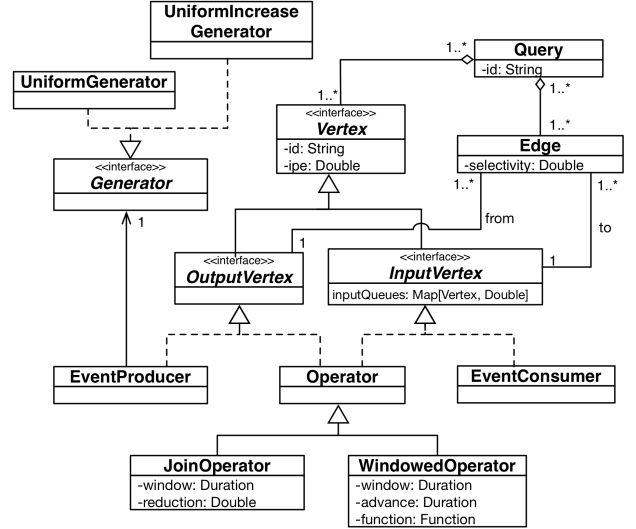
UniformIncrease Generator

UniformGenerator

<<interface>>
Generator

1

1..*

Query
-id: String

1..*

1..*

<<interface>>
Vertex
-id: String
-ipe: Double

1..*

Edge
-selectivity: Double

1..*

1..*

from

to

1

1

<<interface>>
OutputVertex

<<interface>>
InputVertex
inputQueues: Map[Vertex, Double]

EventProducer

Operator

EventConsumer

JoinOperator
-window: Duration
-reduction: Double

WindowedOperator
-window: Duration
-advance: Duration
-function: Function